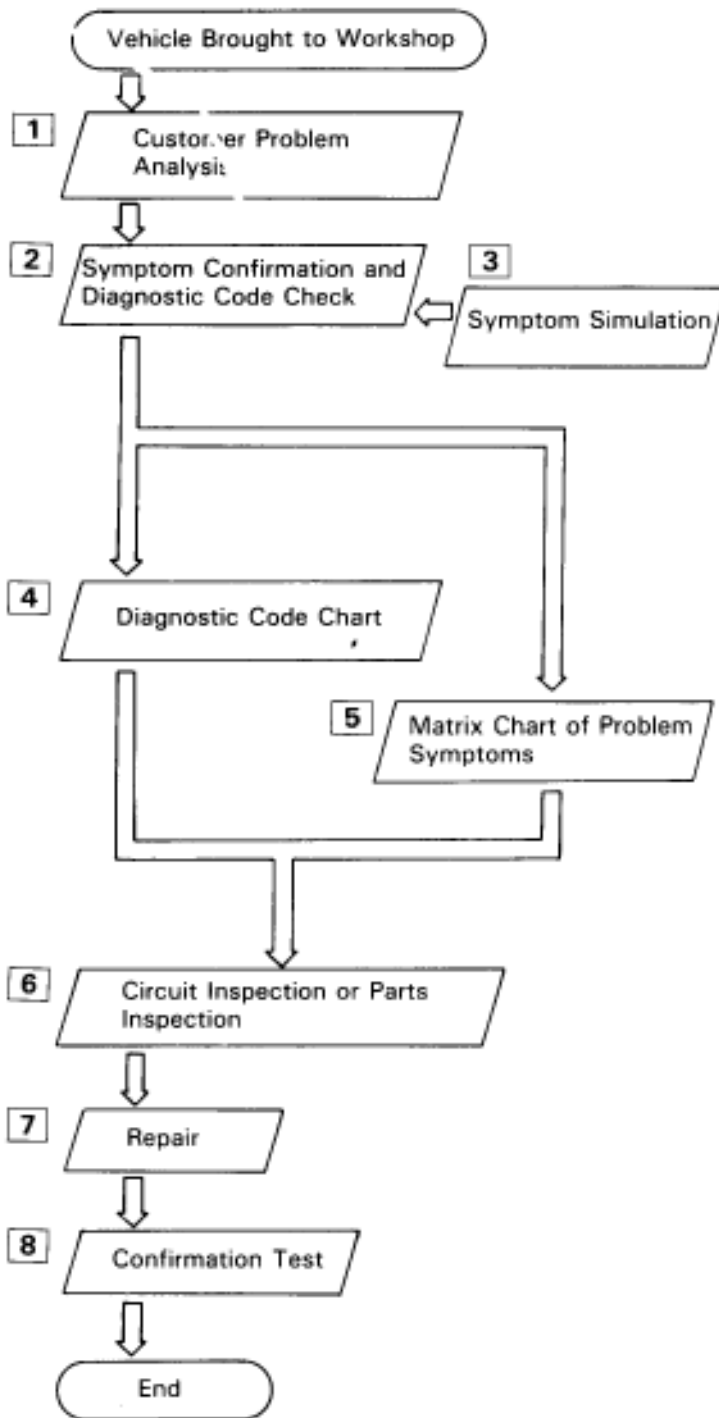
Vehicle Brought to Workshop

1
Customer Problem Analysis

2
Symptom Confirmation and Diagnostic Code Check

3
Symptom Simulation

4
Diagnostic Code Chart

5
Matrix Chart of Problem Symptoms

6
Circuit Inspection or Parts Inspection

7
Repair

8
Confirmation Test

End